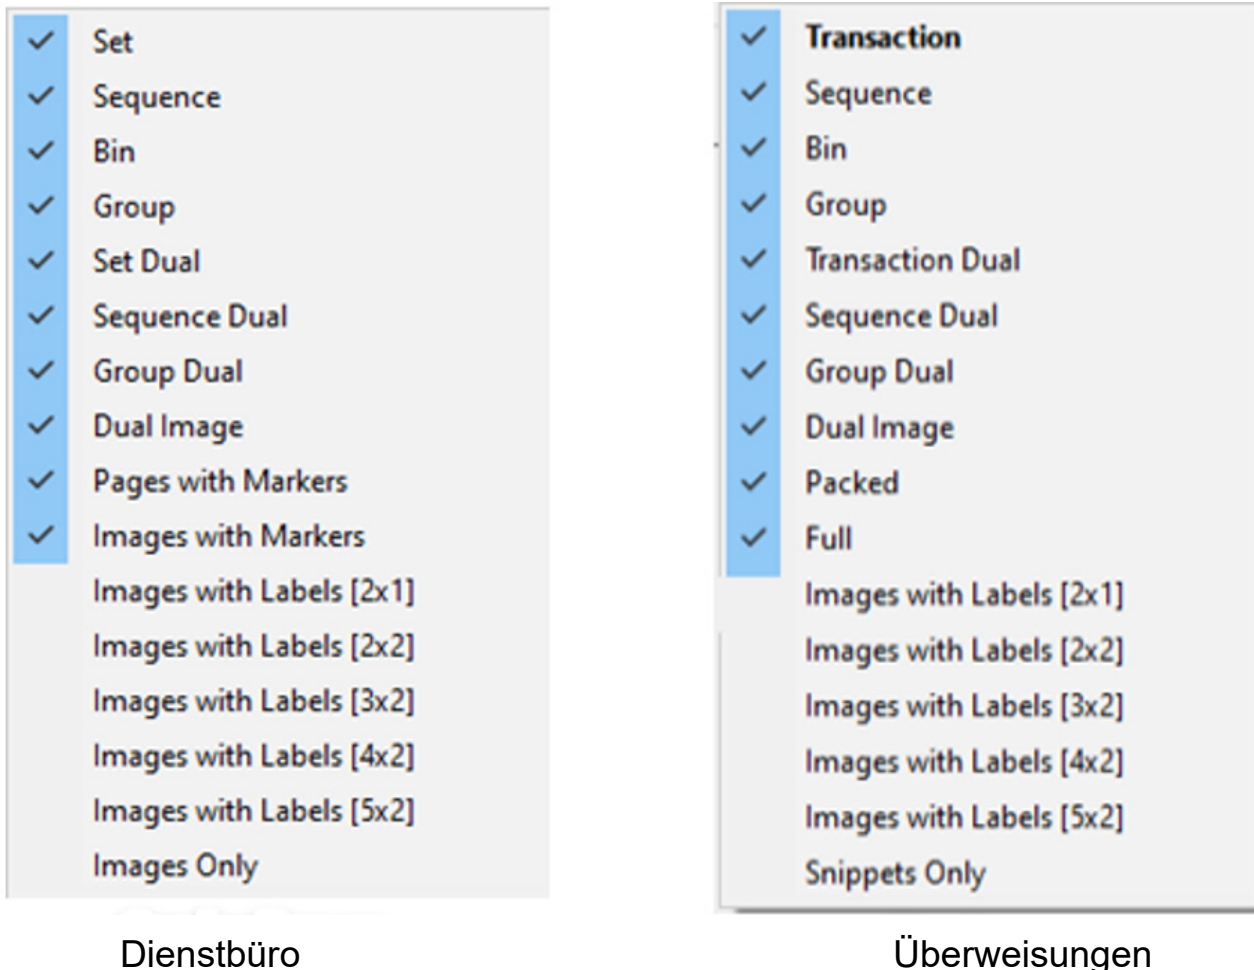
Set
Sequence
Bin
Group
Set Dual
Sequence Dual
Group Dual
Dual Image
Pages with Markers
Images with Markers
Images with Labels [2x1]
Images with Labels [2x2]
Images with Labels [3x2]
Images with Labels [4x2]
Images with Labels [5x2]
Images Only

Dienstbüro

Transaction
Sequence
Bin
Group
Transaction Dual
Sequence Dual
Group Dual
Dual Image
Packed
Full
Images with Labels [2x1]
Images with Labels [2x2]
Images with Labels [3x2]
Images with Labels [4x2]
Images with Labels [5x2]
Snippets Only

Überweisungen